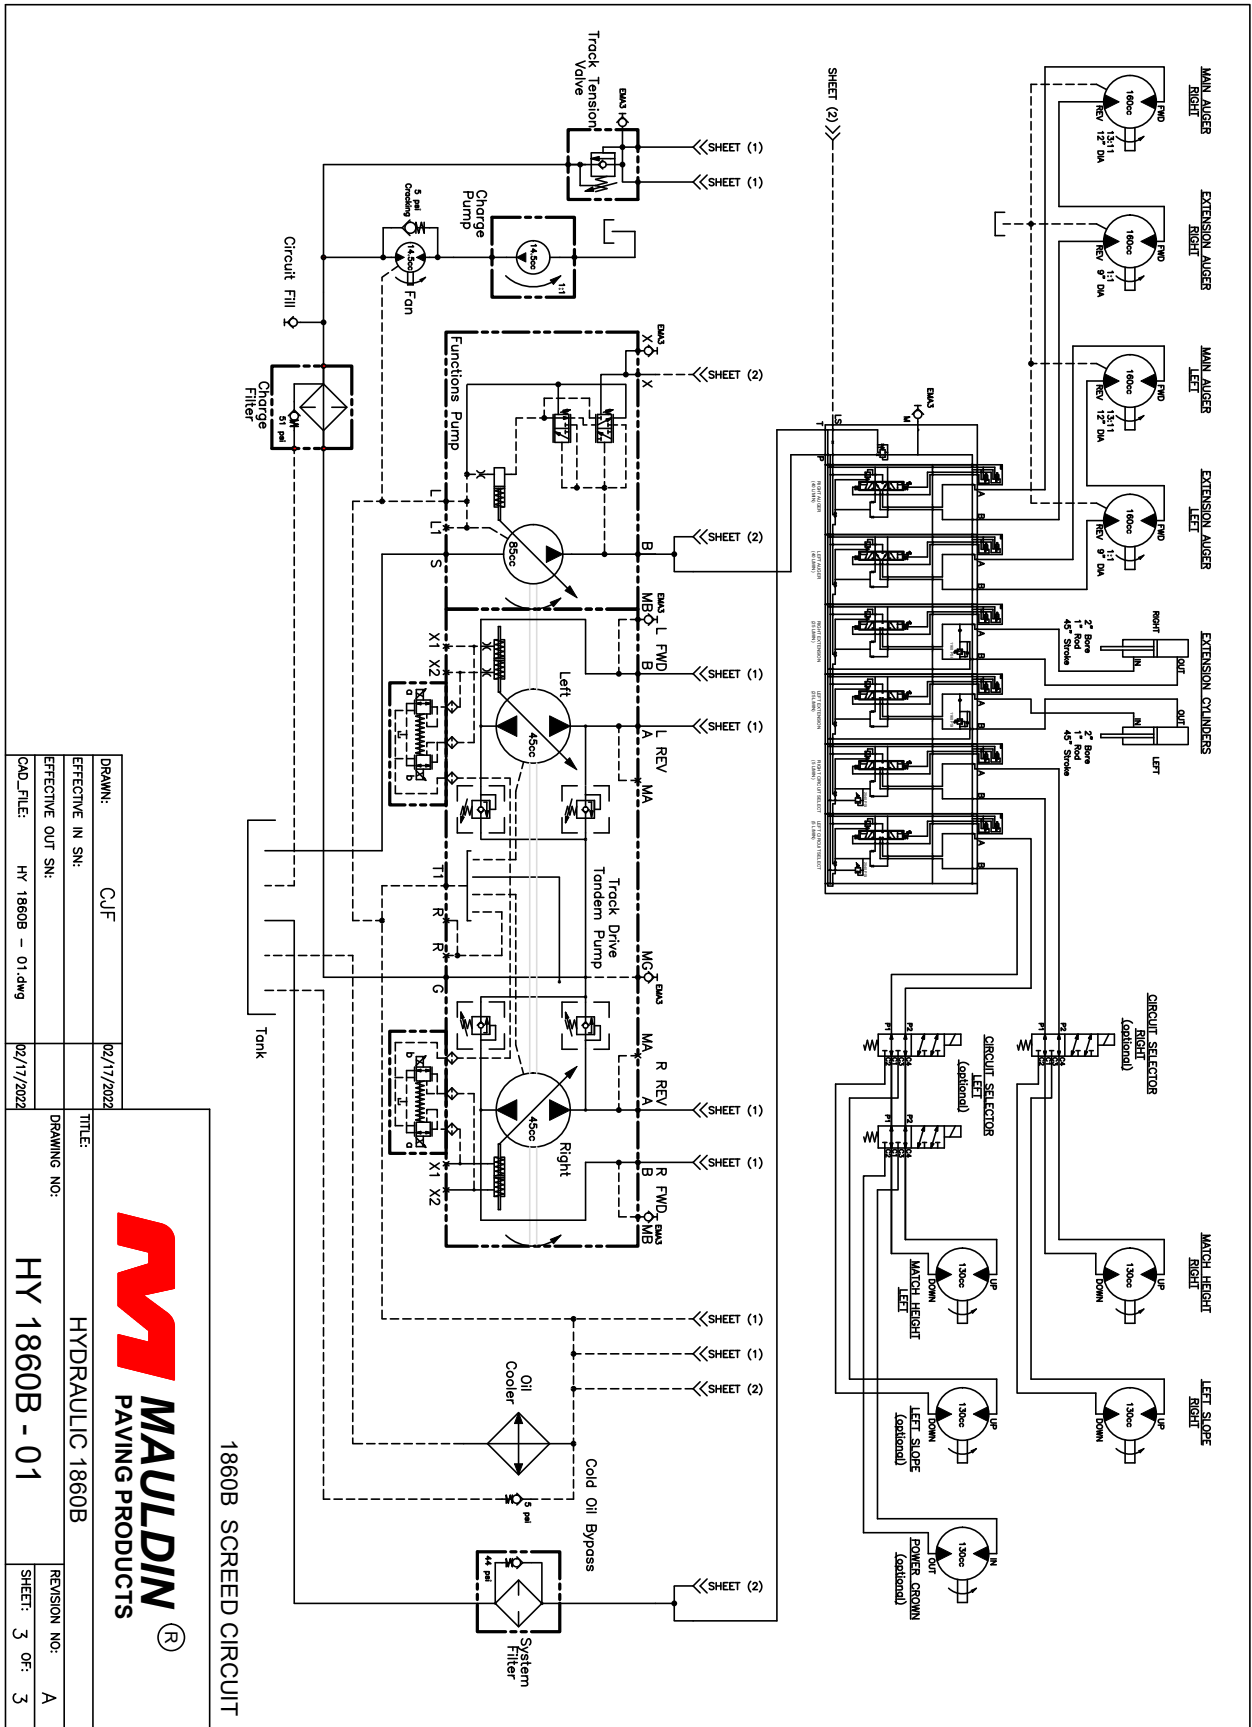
MAIN AUGER RIGHT

FWD
160cc
REV
13.1:1
12" DIA

EXTENSION AUGER RIGHT

FWD
160cc
REV
1:1
9" DIA

MAIN AUGER LEFT

FWD
160cc
REV
13.1:1
12" DIA

EXTENSION AUGER LEFT

FWD
160cc
REV
1:1
9" DIA

EXTENSION CYLINDERS

RIGHT
OUT
IN
2" Bore
1" Rod
45" Stroke

LEFT
OUT
IN
2" Bore
1" Rod
45" Stroke

SHEET (2)

Track Tension Valve
EMA3
SHEET (1)
SHEET (1)

Charge Pump
14.5cc
1:1

5 psi Cracking
14.5cc
Fan

Circuit Fill

Charge Filter
51 psi

EMA3
X
SHEET (2)
Functions Pump
85cc
L
L1
S
B
SHEET (2)

EMA3
M

EMA3
MB
L FWD
B
SHEET (1)
X1
X2
Left
45cc
L REV
A
SHEET (1)
MA

T1
R
R
Track Drive Tandem Pump
MG
EMA3
G
Tank

MA
R REV
A
SHEET (1)
X1
X2
45cc
Right
R FWD
B
SHEET (1)
EMA3
MB

CIRCUIT SELECTOR RIGHT (optional)
P1
P2

CIRCUIT SELECTOR LEFT (optional)
P1
P2

MATCH HEIGHT RIGHT
UP
130cc
DOWN

LEFT SLOPE RIGHT
UP
130cc
DOWN

MATCH HEIGHT LEFT
UP
130cc
DOWN

LEFT SLOPE (optional)
UP
130cc
DOWN

POWER CROWN (optional)
IN
130cc
OUT

SHEET (1)
SHEET (1)
SHEET (2)
Oil Cooler
Cold Oil Bypass
5 psi
SHEET (2)
44 psi
System Filter

1860B SCREED CIRCUIT

MAULDIN® PAVING PRODUCTS

DRAWN: CJF 02/17/2022
EFFECTIVE IN SN:
EFFECTIVE OUT SN:
CAD_FILE: HY 1860B – 01.dwg 02/17/2022

TITLE: HYDRAULIC 1860B
DRAWING NO: HY 1860B - 01
REVISION NO: A
SHEET: 3 OF: 3